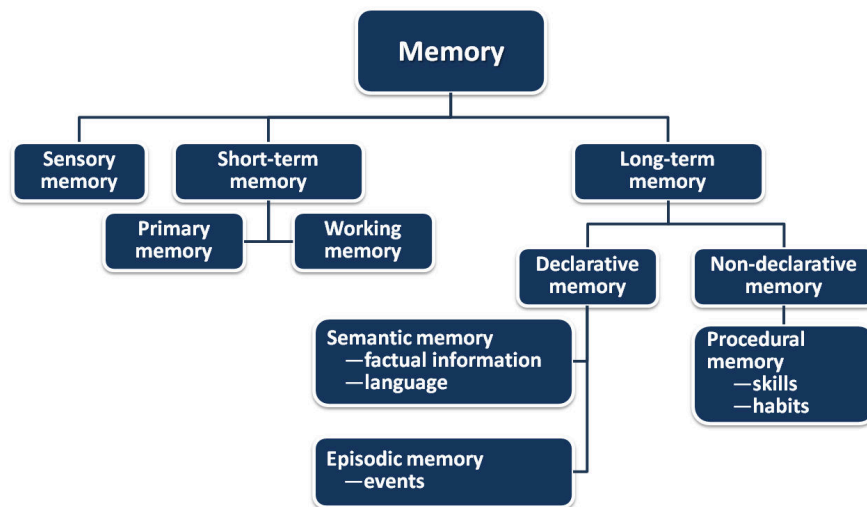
Memory

Sensory memory

Short-term memory

Primary memory

Working memory

Long-term memory

Declarative memory

Non-declarative memory

Semantic memory
—factual information
—language

Episodic memory
—events

Procedural memory
—skills
—habits